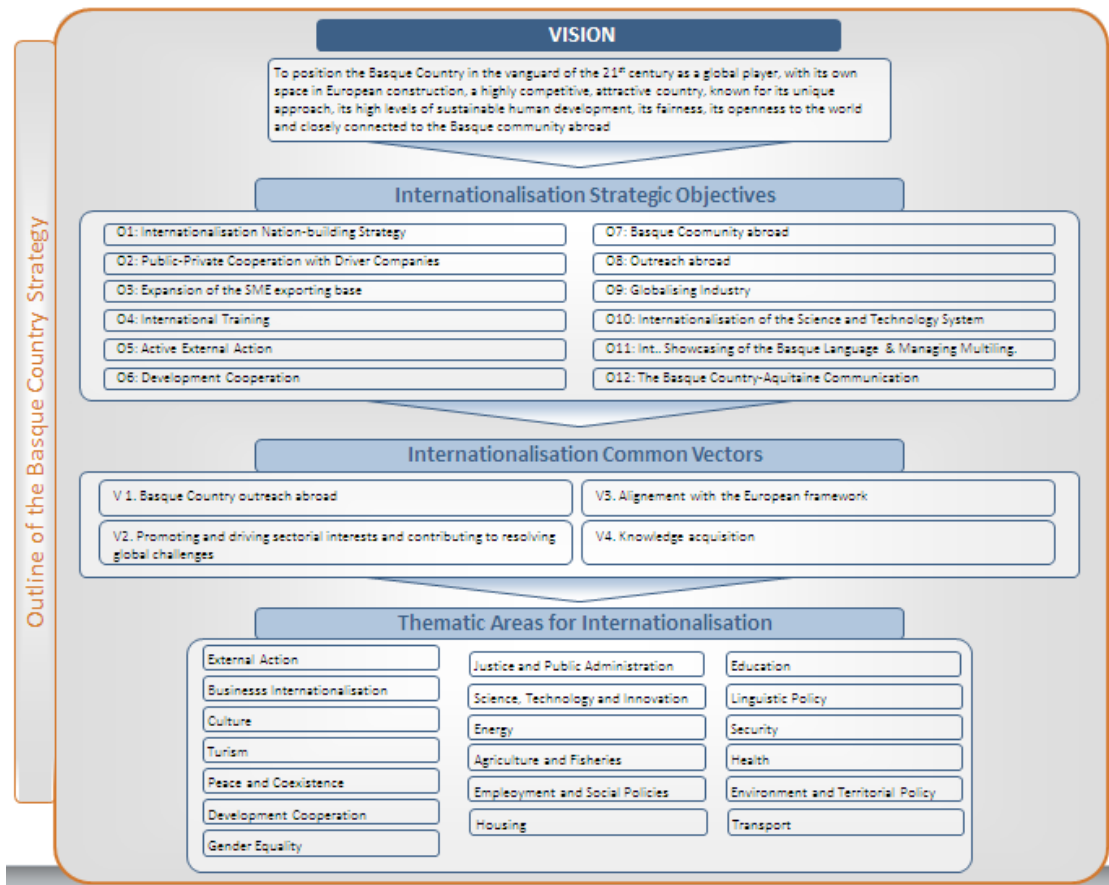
Outline of the Basque Country Strategy

VISION

To position the Basque Country in the vanguard of the 21$^{st}$ century as a global player, with its own space in European construction, a highly competitive, attractive country, known for its unique approach, its high levels of sustainable human development, its fairness, its openness to the world and closely connected to the Basque community abroad

Internationalisation Strategic Objectives

O1: Internationalisation Nation-building Strategy
O2: Public-Private Cooperation with Driver Companies
O3: Expansion of the SME exporting base
O4: International Training
O5: Active External Action
O6: Development Cooperation
O7: Basque Coomunity abroad
O8: Outreach abroad
O9: Globalising Industry
O10: Internationalisation of the Science and Technology System
O11: Int.. Showcasing of the Basque Language & Managing Multiling.
O12: The Basque Country-Aquitaine Communication

Internationalisation Common Vectors

V 1. Basque Country outreach abroad
V2. Promoting and driving sectorial interests and contributing to resolving global challenges
V3. Alignement with the European framework
V4. Knowledge acquisition

Thematic Areas for Internationalisation

External Action
Businesss Internationalisation
Culture
Turism
Peace and Coexistence
Development Cooperation
Gender Equality
Justice and Public Administration
Science, Technology and Innovation
Energy
Agriculture and Fisheries
Employement and Social Policies
Housing
Education
Linguistic Policy
Security
Health
Environment and Territorial Policy
Transport